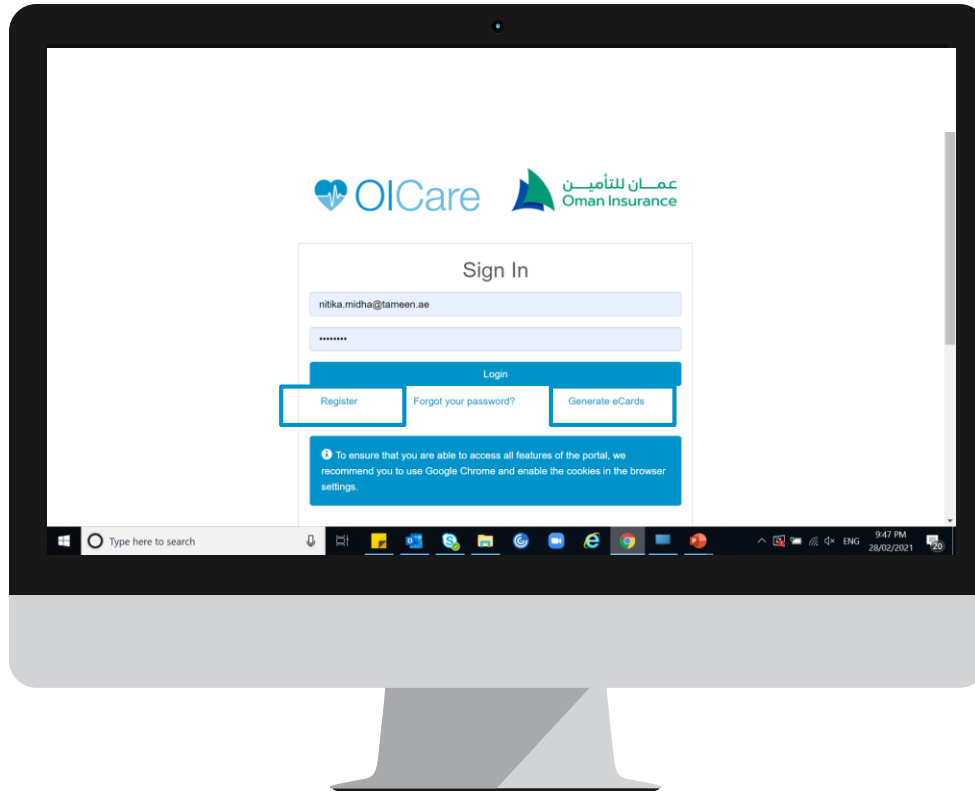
OICare

عمان للتأمين
Oman Insurance

Sign In

nitika.midha@tameen.ae

••••••••

Login

Register

Forgot your password?

Generate eCards

To ensure that you are able to access all features of the portal, we recommend you to use Google Chrome and enable the cookies in the browser settings.

Type here to search

ENG

9:47 PM
28/02/2021

20